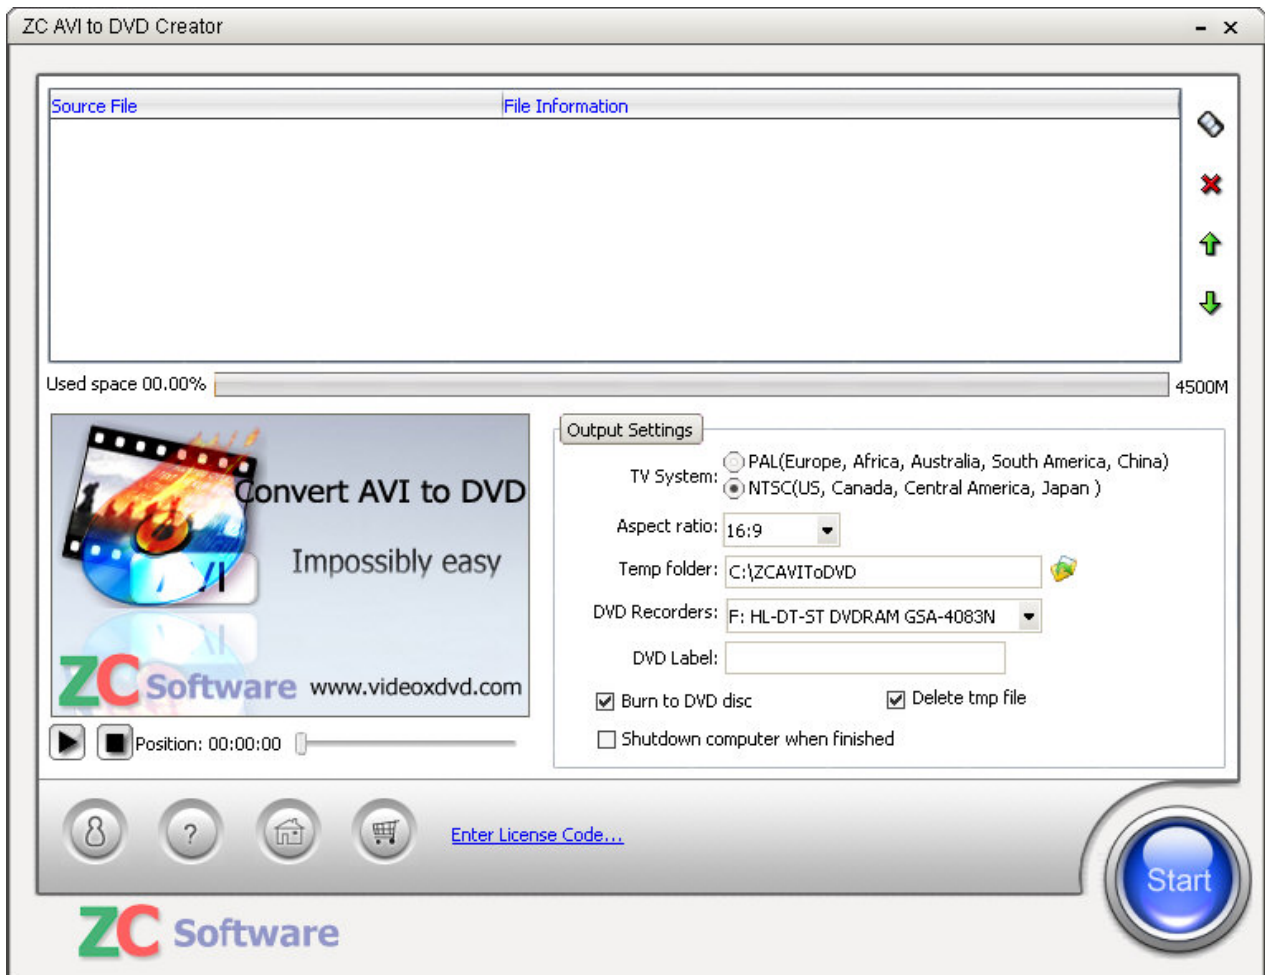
ZC AVI to DVD Creator

- ×

Source File | File Information

Used space 00.00% 4500M

Convert AVI to DVD

Impossibly easy

AVI

ZC Software www.videoxdvd.com

Position: 00:00:00

Output Settings

TV System: PAL(Europe, Africa, Australia, South America, China)
NTSC(US, Canada, Central America, Japan )

Aspect ratio: 16:9

Temp folder: C:\ZCAVIToDVD

DVD Recorders: F: HL-DT-ST DVDRAM GSA-4083N

DVD Label:

Burn to DVD disc

Delete tmp file

Shutdown computer when finished

?

Enter License Code...

Start

ZC Software